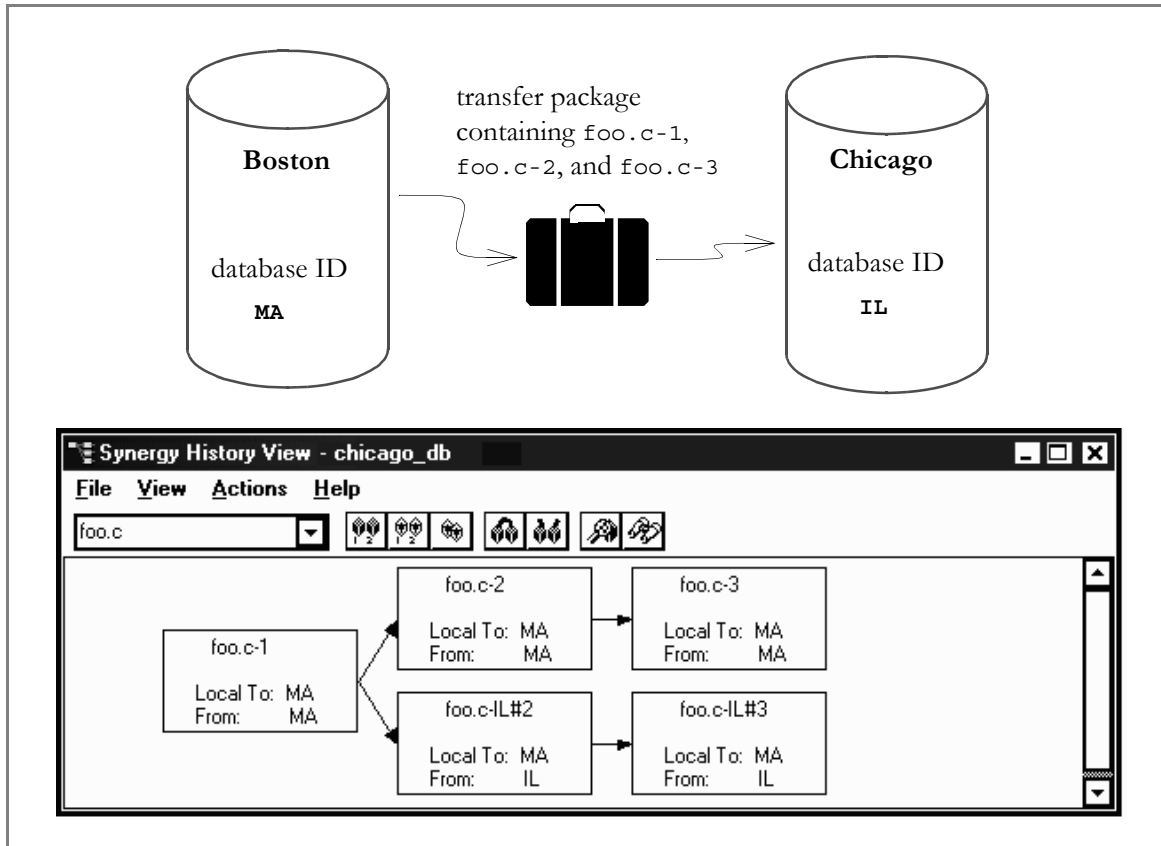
Boston

database ID

MA

transfer package containing foo.c-1, foo.c-2, and foo.c-3

Chicago

database ID

IL

Synergy History View - chicago_db

File View Actions Help

foo.c

foo.c-1

Local To: MA
From: MA

foo.c-2

Local To: MA
From: MA

foo.c-3

Local To: MA
From: MA

foo.c-IL#2

Local To: MA
From: IL

foo.c-IL#3

Local To: MA
From: IL